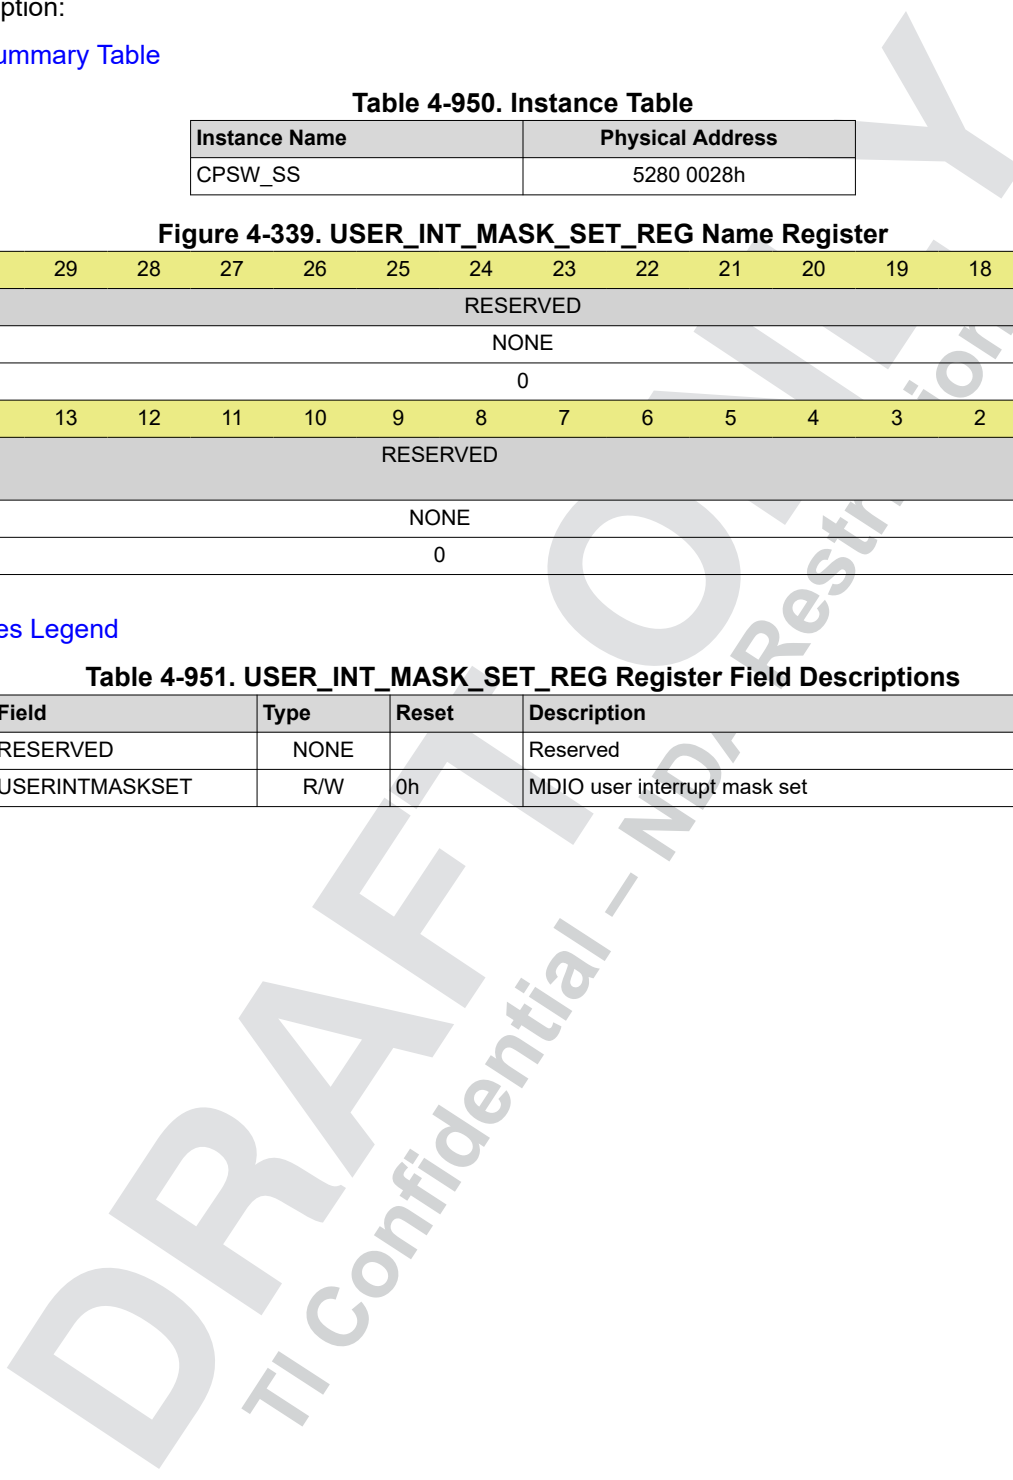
ption:

ummary Table

Table 4-950. Instance Table

| Instance Name | Physical Address |
|---|---|
| CPSW_SS | 5280 0028h |

Figure 4-339. USER_INT_MASK_SET_REG Name Register

| 29 | 28 | 27 | 26 | 25 | 24 | 23 | 22 | 21 | 20 | 19 | 18 |
|---|---|---|---|---|---|---|---|---|---|---|---|
| RESERVED | | | | | | | | | | | |
| NONE | | | | | | | | | | | |
| 0 | | | | | | | | | | | |
| 13 | 12 | 11 | 10 | 9 | 8 | 7 | 6 | 5 | 4 | 3 | 2 |
| RESERVED | | | | | | | | | | | |
| NONE | | | | | | | | | | | |
| 0 | | | | | | | | | | | |

es Legend

Table 4-951. USER_INT_MASK_SET_REG Register Field Descriptions

| Field | Type | Reset | Description |
|---|---|---|---|
| RESERVED | NONE | | Reserved |
| USERINTMASKSET | R/W | 0h | MDIO user interrupt mask set |

DRAFT ONLY

TI Confidential – NDA Restrictions